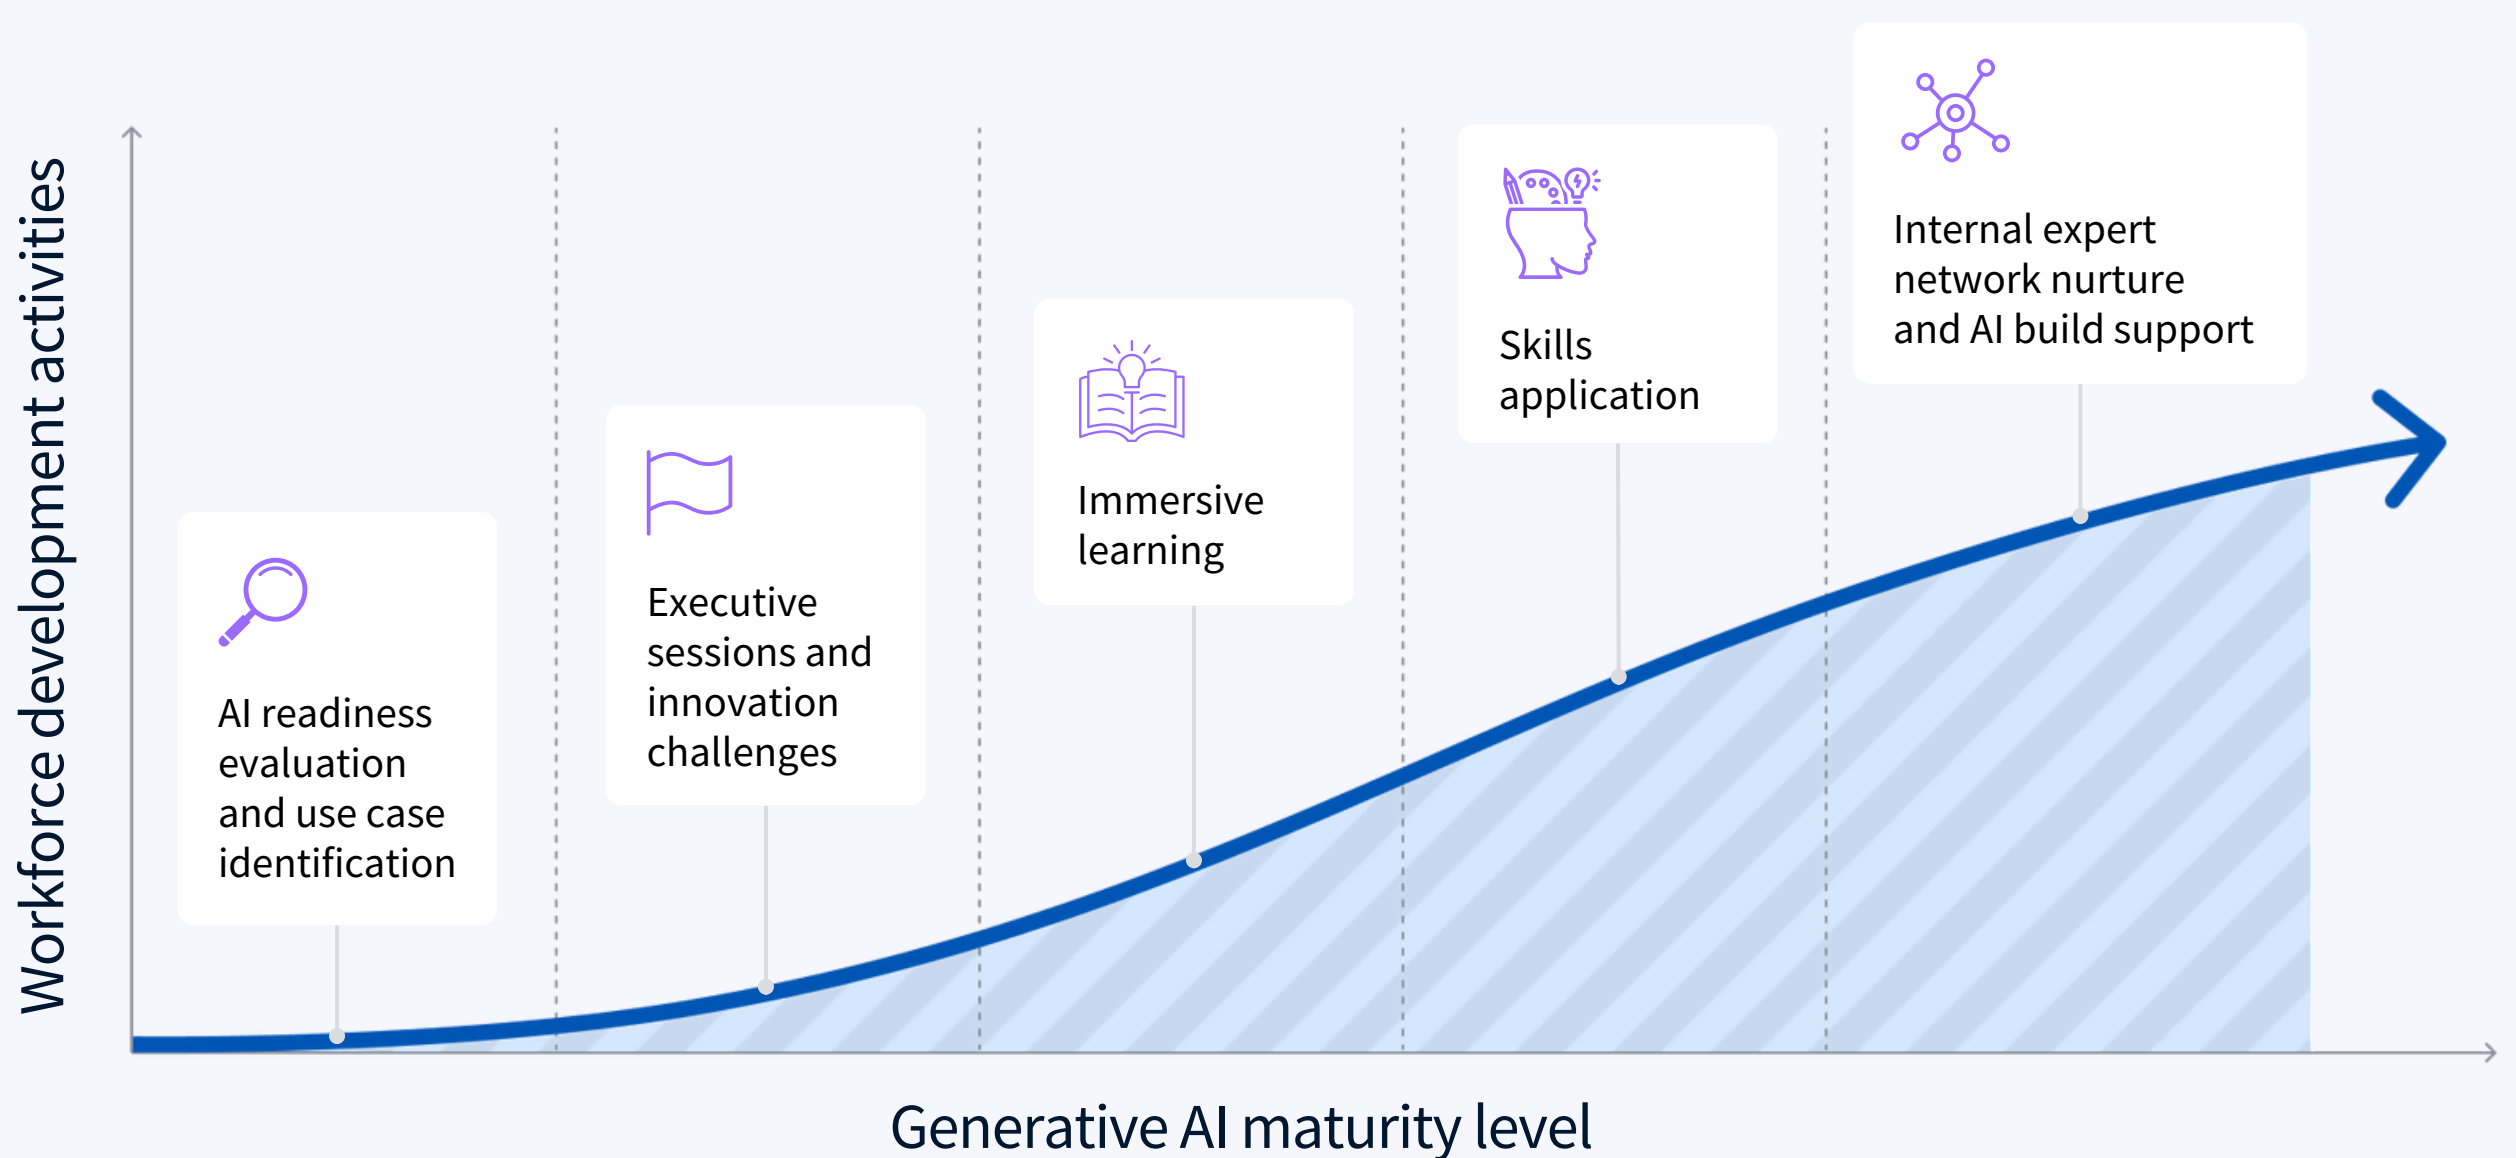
Workforce development activities

AI readiness evaluation and use case identification

Executive sessions and innovation challenges

Immersive learning

Skills application

Internal expert network nurture and AI build support

Generative AI maturity level